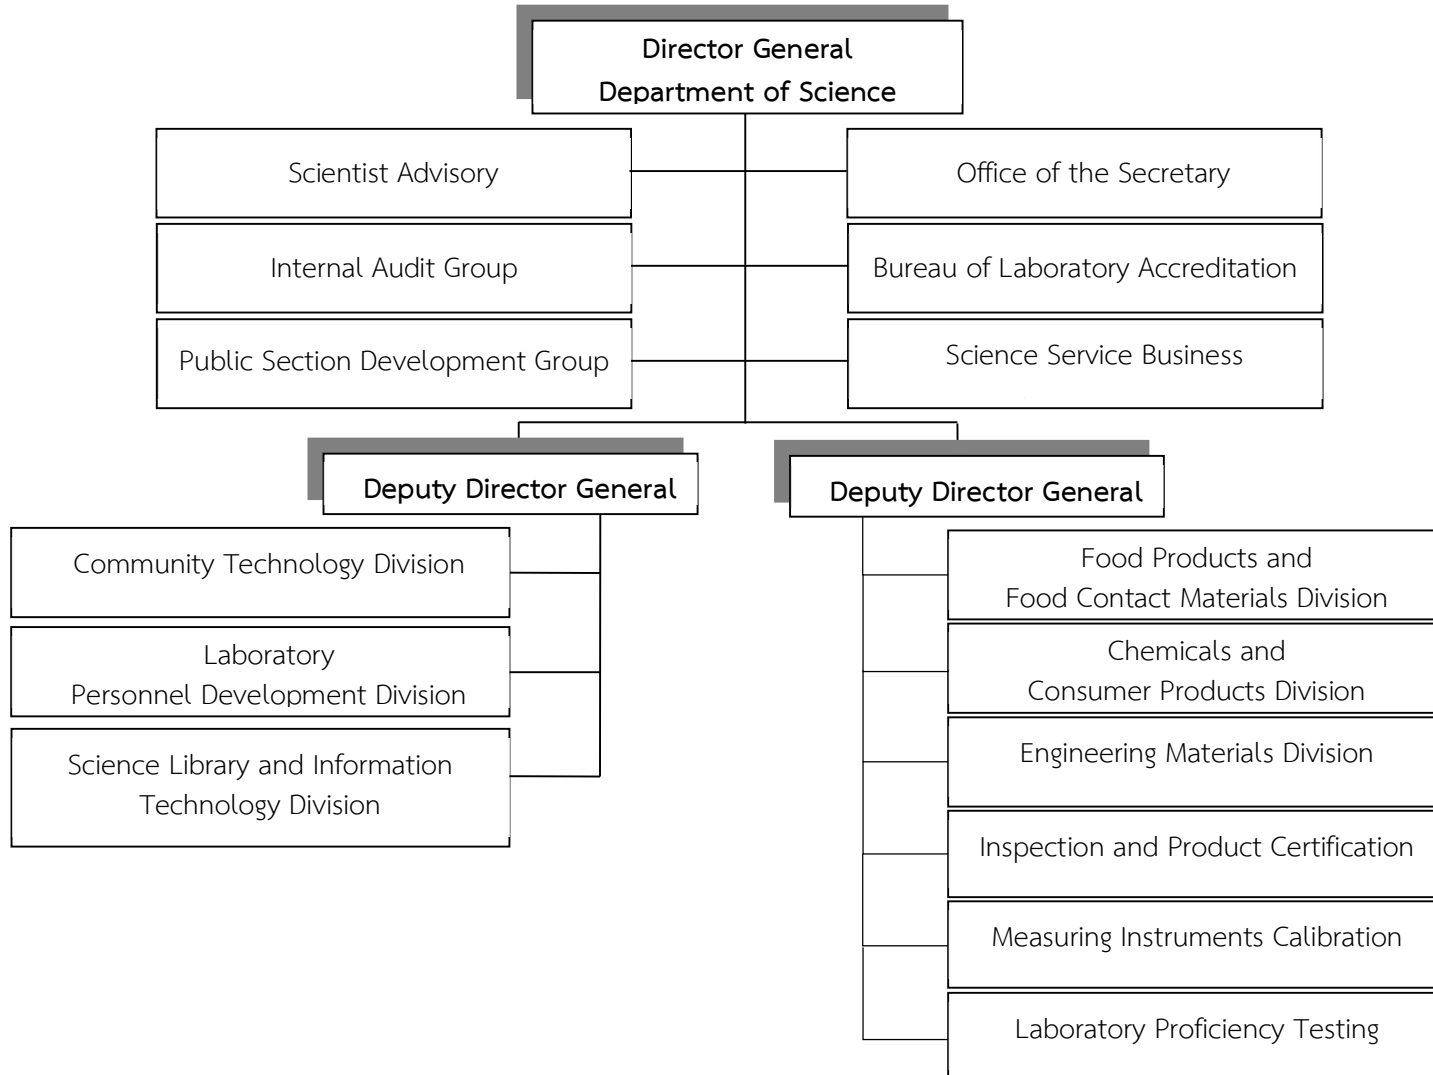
Director General
Department of Science

Scientist Advisory

Internal Audit Group

Public Section Development Group

Office of the Secretary

Bureau of Laboratory Accreditation

Science Service Business

Deputy Director General

Community Technology Division

Laboratory
Personnel Development Division

Science Library and Information
Technology Division

Deputy Director General

Food Products and
Food Contact Materials Division

Chemicals and
Consumer Products Division

Engineering Materials Division

Inspection and Product Certification

Measuring Instruments Calibration

Laboratory Proficiency Testing